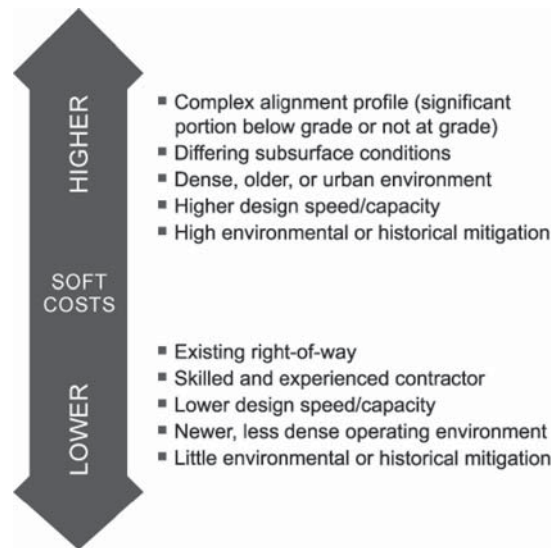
HIGHER

SOFT COSTS

LOWER

- Complex alignment profile (significant portion below grade or not at grade)
- Differing subsurface conditions
- Dense, older, or urban environment
- Higher design speed/capacity
- High environmental or historical mitigation

- Existing right-of-way
- Skilled and experienced contractor
- Lower design speed/capacity
- Newer, less dense operating environment
- Little environmental or historical mitigation